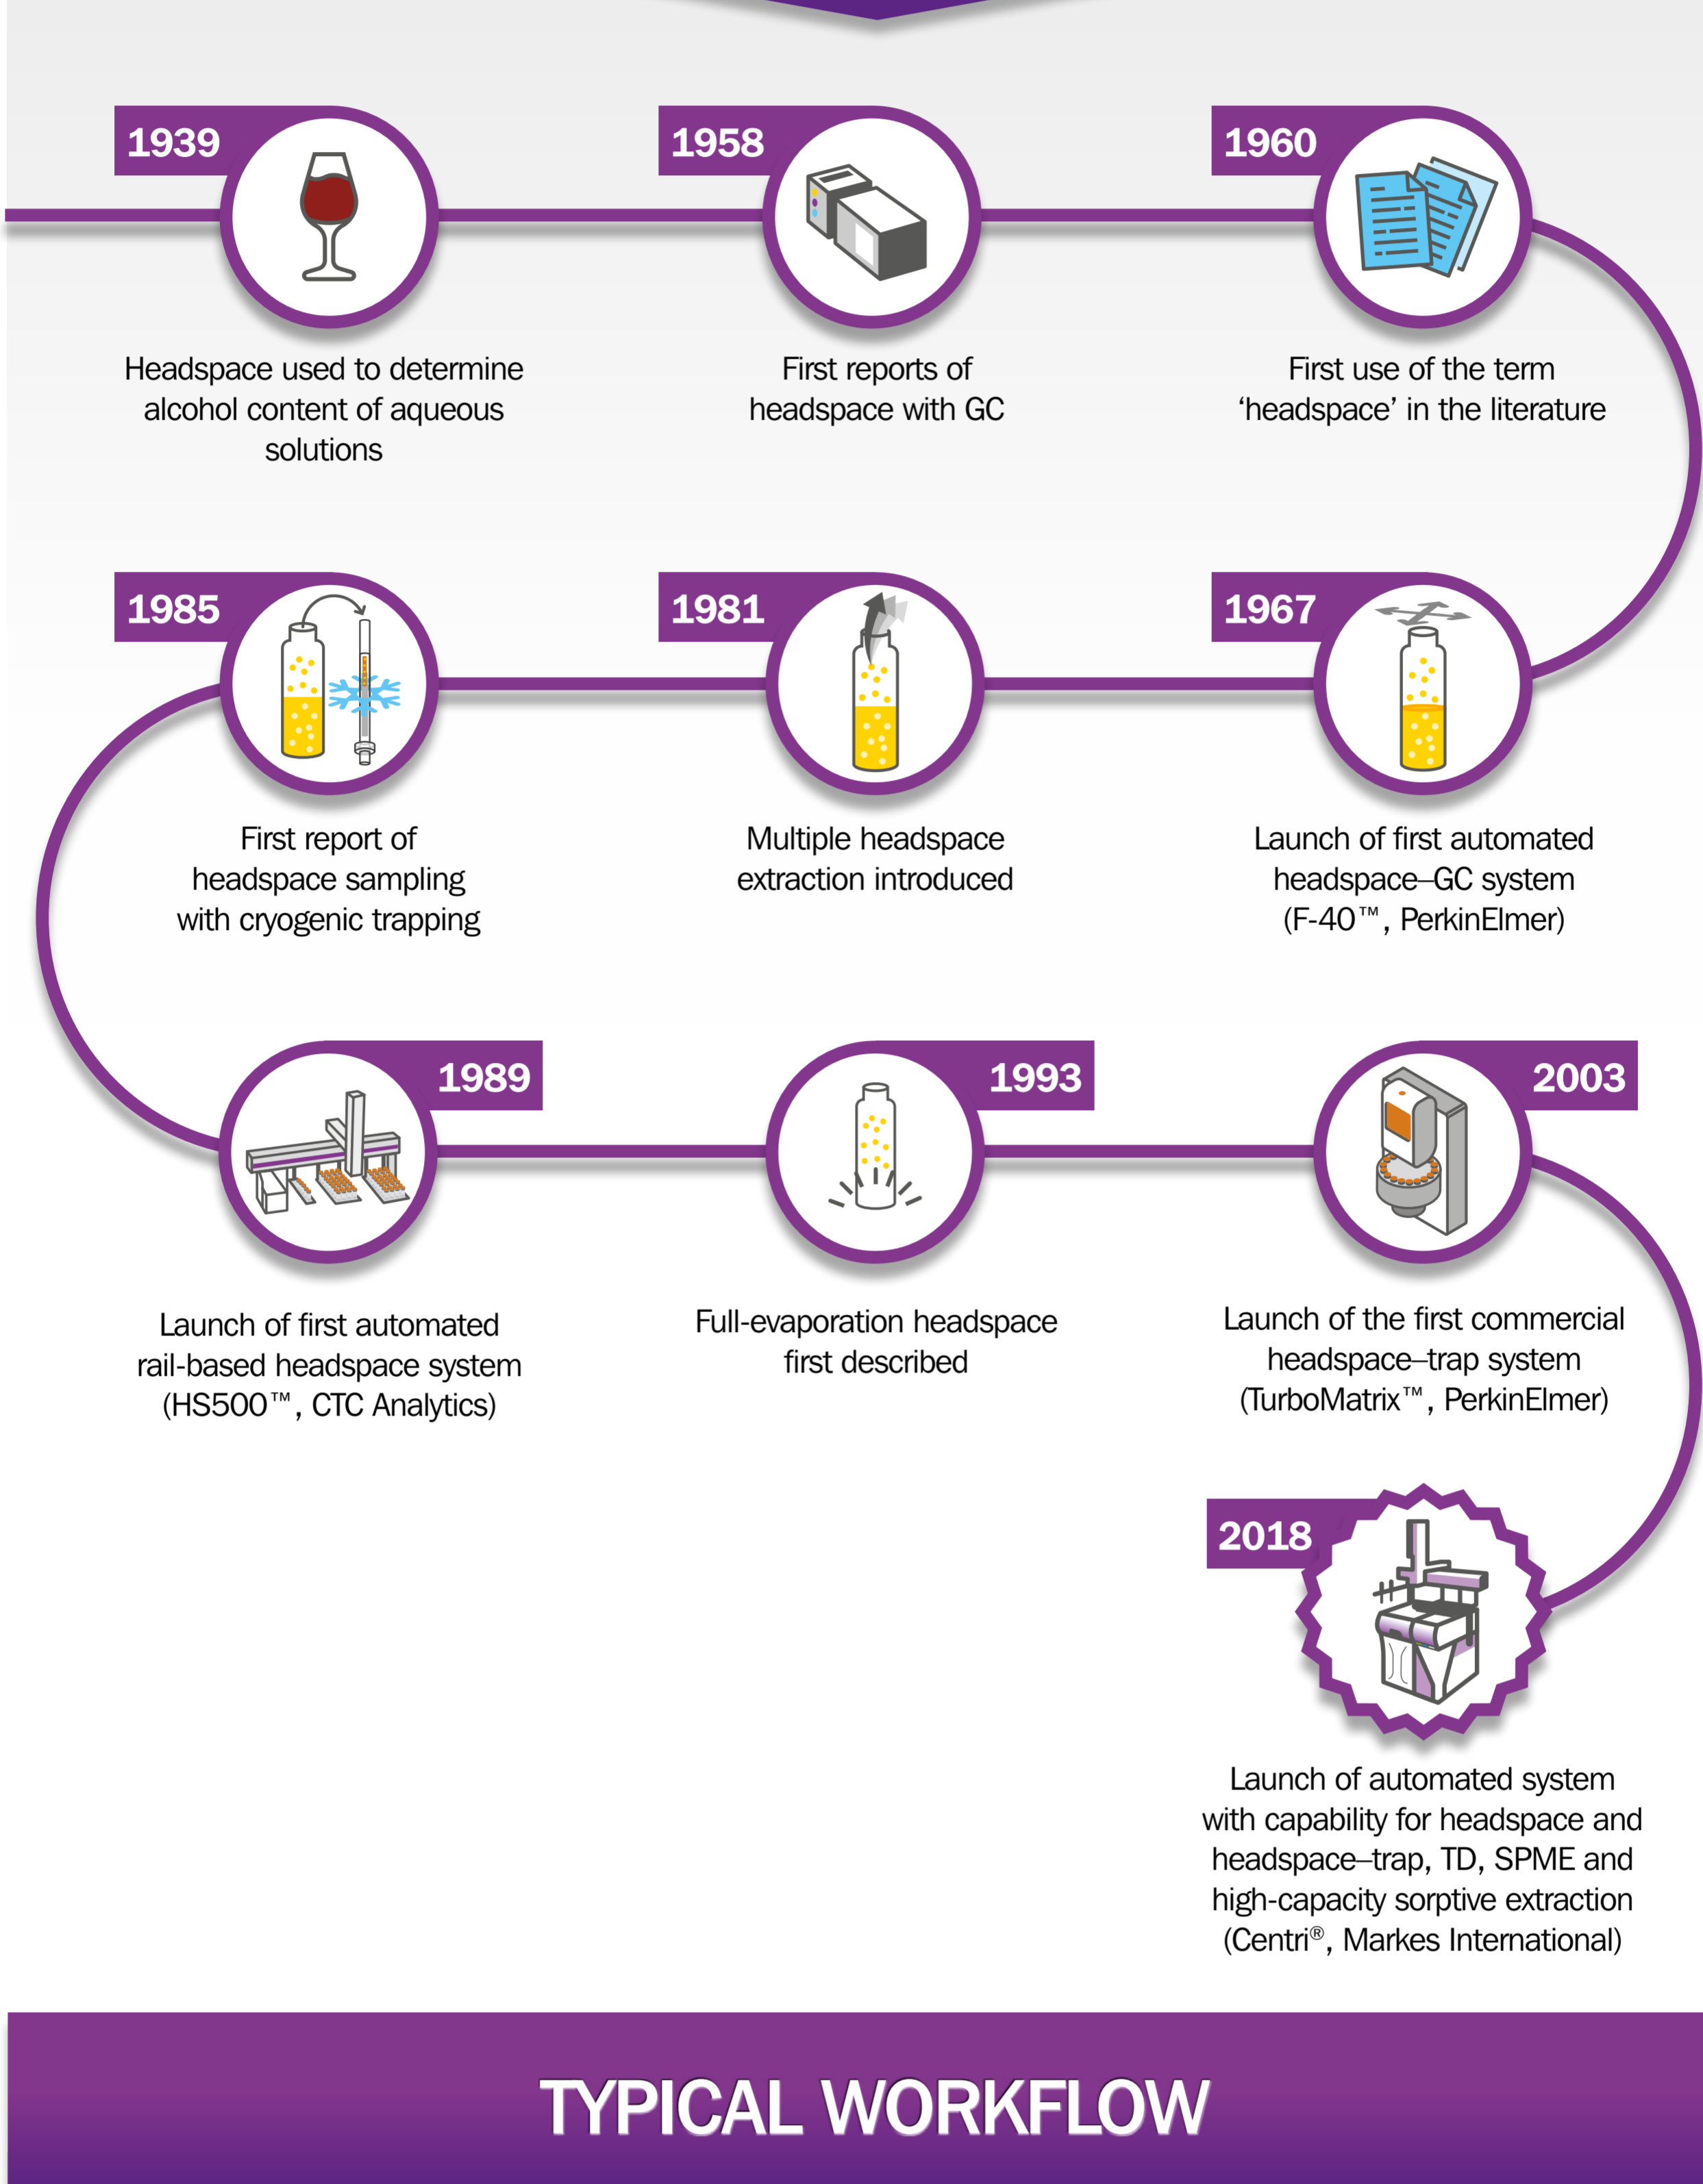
1939
Headspace used to determine alcohol content of aqueous solutions

1958
First reports of headspace with GC

1960
First use of the term ‘headspace’ in the literature

1985
First report of headspace sampling with cryogenic trapping

1981
Multiple headspace extraction introduced

1967
Launch of first automated headspace–GC system (F-40™, PerkinElmer)

1989
Launch of first automated rail-based headspace system (HS500™, CTC Analytics)

1993
Full-evaporation headspace first described

2003
Launch of the first commercial headspace–trap system (TurboMatrix™, PerkinElmer)

2018
Launch of automated system with capability for headspace and headspace–trap, TD, SPME and high-capacity sorptive extraction (Centri®, Markes International)

TYPICAL WORKFLOW